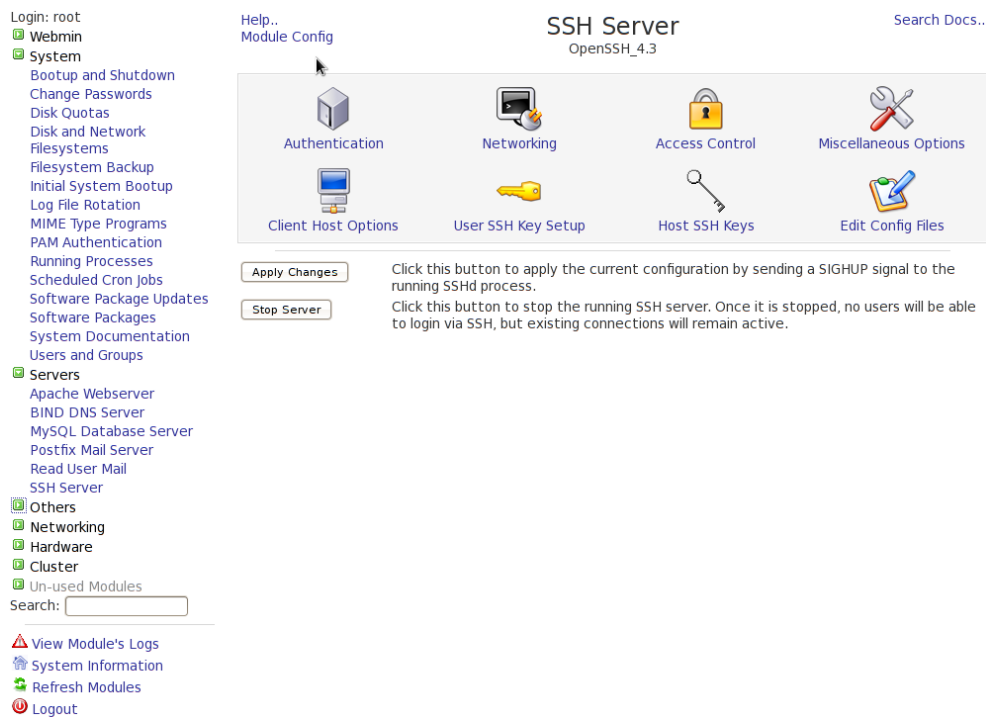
Login: root
Webmin
System
Bootup and Shutdown
Change Passwords
Disk Quotas
Disk and Network Filesystems
Filesystem Backup
Initial System Bootup
Log File Rotation
MIME Type Programs
PAM Authentication
Running Processes
Scheduled Cron Jobs
Software Package Updates
Software Packages
System Documentation
Users and Groups
Servers
Apache Webserver
BIND DNS Server
MySQL Database Server
Postfix Mail Server
Read User Mail
SSH Server
Others
Networking
Hardware
Cluster
Un-used Modules
Search:

View Module's Logs
System Information
Refresh Modules
Logout

Help..
Module Config

SSH Server
OpenSSH_4.3

Search Docs..

Authentication
Networking
Access Control
Miscellaneous Options
Client Host Options
User SSH Key Setup
Host SSH Keys
Edit Config Files

Apply Changes
Click this button to apply the current configuration by sending a SIGHUP signal to the running SSHd process.

Stop Server
Click this button to stop the running SSH server. Once it is stopped, no users will be able to login via SSH, but existing connections will remain active.